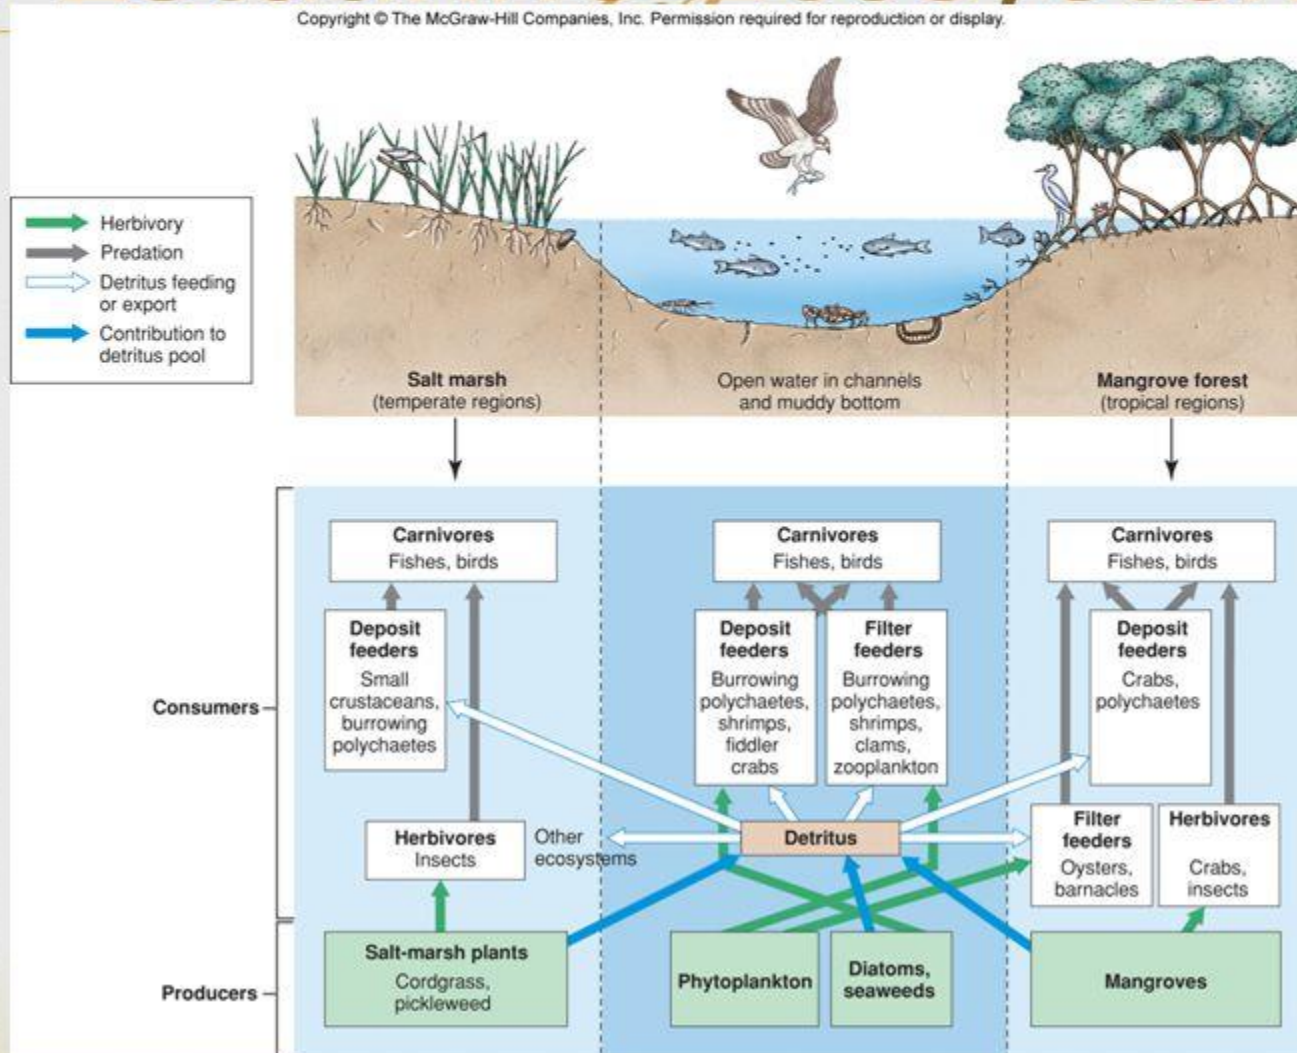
Copyright © The McGraw-Hill Companies, Inc. Permission required for reproduction or display.

Herbivory
Predation
Detritus feeding or export
Contribution to detritus pool

Salt marsh
(temperate regions)

Open water in channels and muddy bottom

Mangrove forest
(tropical regions)

Consumers

Producers

Carnivores
Fishes, birds

Deposit feeders
Small crustaceans, burrowing polychaetes

Herbivores
Insects

Other ecosystems

Salt-marsh plants
Cordgrass, pickleweed

Carnivores
Fishes, birds

Deposit feeders
Burrowing polychaetes, shrimps, fiddler crabs

Filter feeders
Burrowing polychaetes, shrimps, clams, zooplankton

Detritus

Phytoplankton

Diatoms, seaweeds

Carnivores
Fishes, birds

Deposit feeders
Crabs, polychaetes

Filter feeders
Oysters, barnacles

Herbivores
Crabs, insects

Mangroves